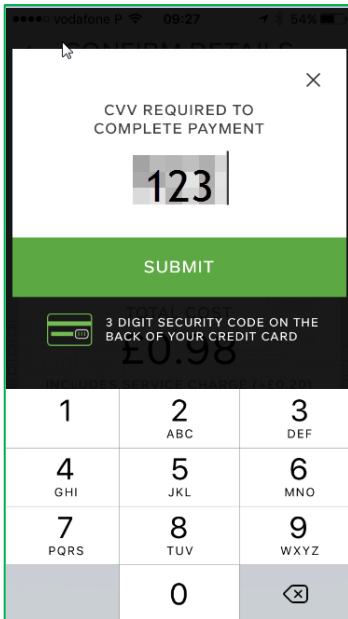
●●●●○ vodafone P 09:27 54%

CONFIRM DETAILS

×

CVV REQUIRED TO COMPLETE PAYMENT

123

SUBMIT

TOTAL COST

3 DIGIT SECURITY CODE ON THE BACK OF YOUR CREDIT CARD

£0.98

INCLUDES SERVICE CHARGE (£0.20)

1

2
ABC

3
DEF

4
GHI

5
JKL

6
MNO

7
PQRS

8
TUV

9
WXYZ

0